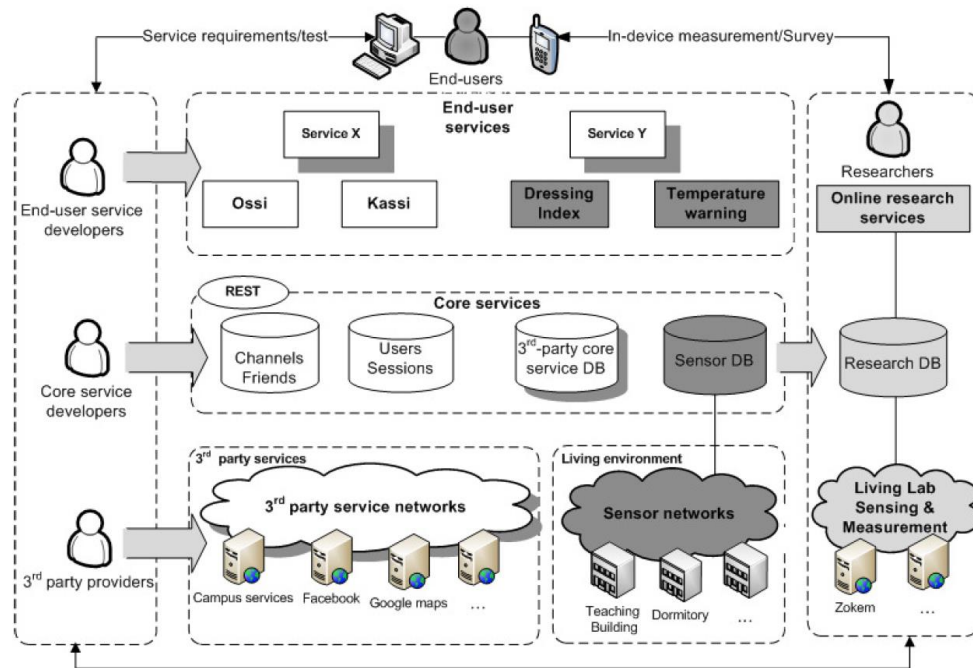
Service requirements/test

End-users

In-device measurement/Survey

End-user services

Service X

Service Y

End-user service developers

Ossi

Kassi

Dressing Index

Temperature warning

Researchers

Online research services

REST

Core services

Channels Friends

Users Sessions

$3^{rd}$-party core service DB

Sensor DB

Research DB

Core service developers

$3^{rd}$ party services

$3^{rd}$ party service networks

Living environment

Sensor networks

Living Lab Sensing & Measurement

$3^{rd}$ party providers

Campus services

Facebook

Google maps

…

Teaching Building

Dormitory

…

Zokem

…